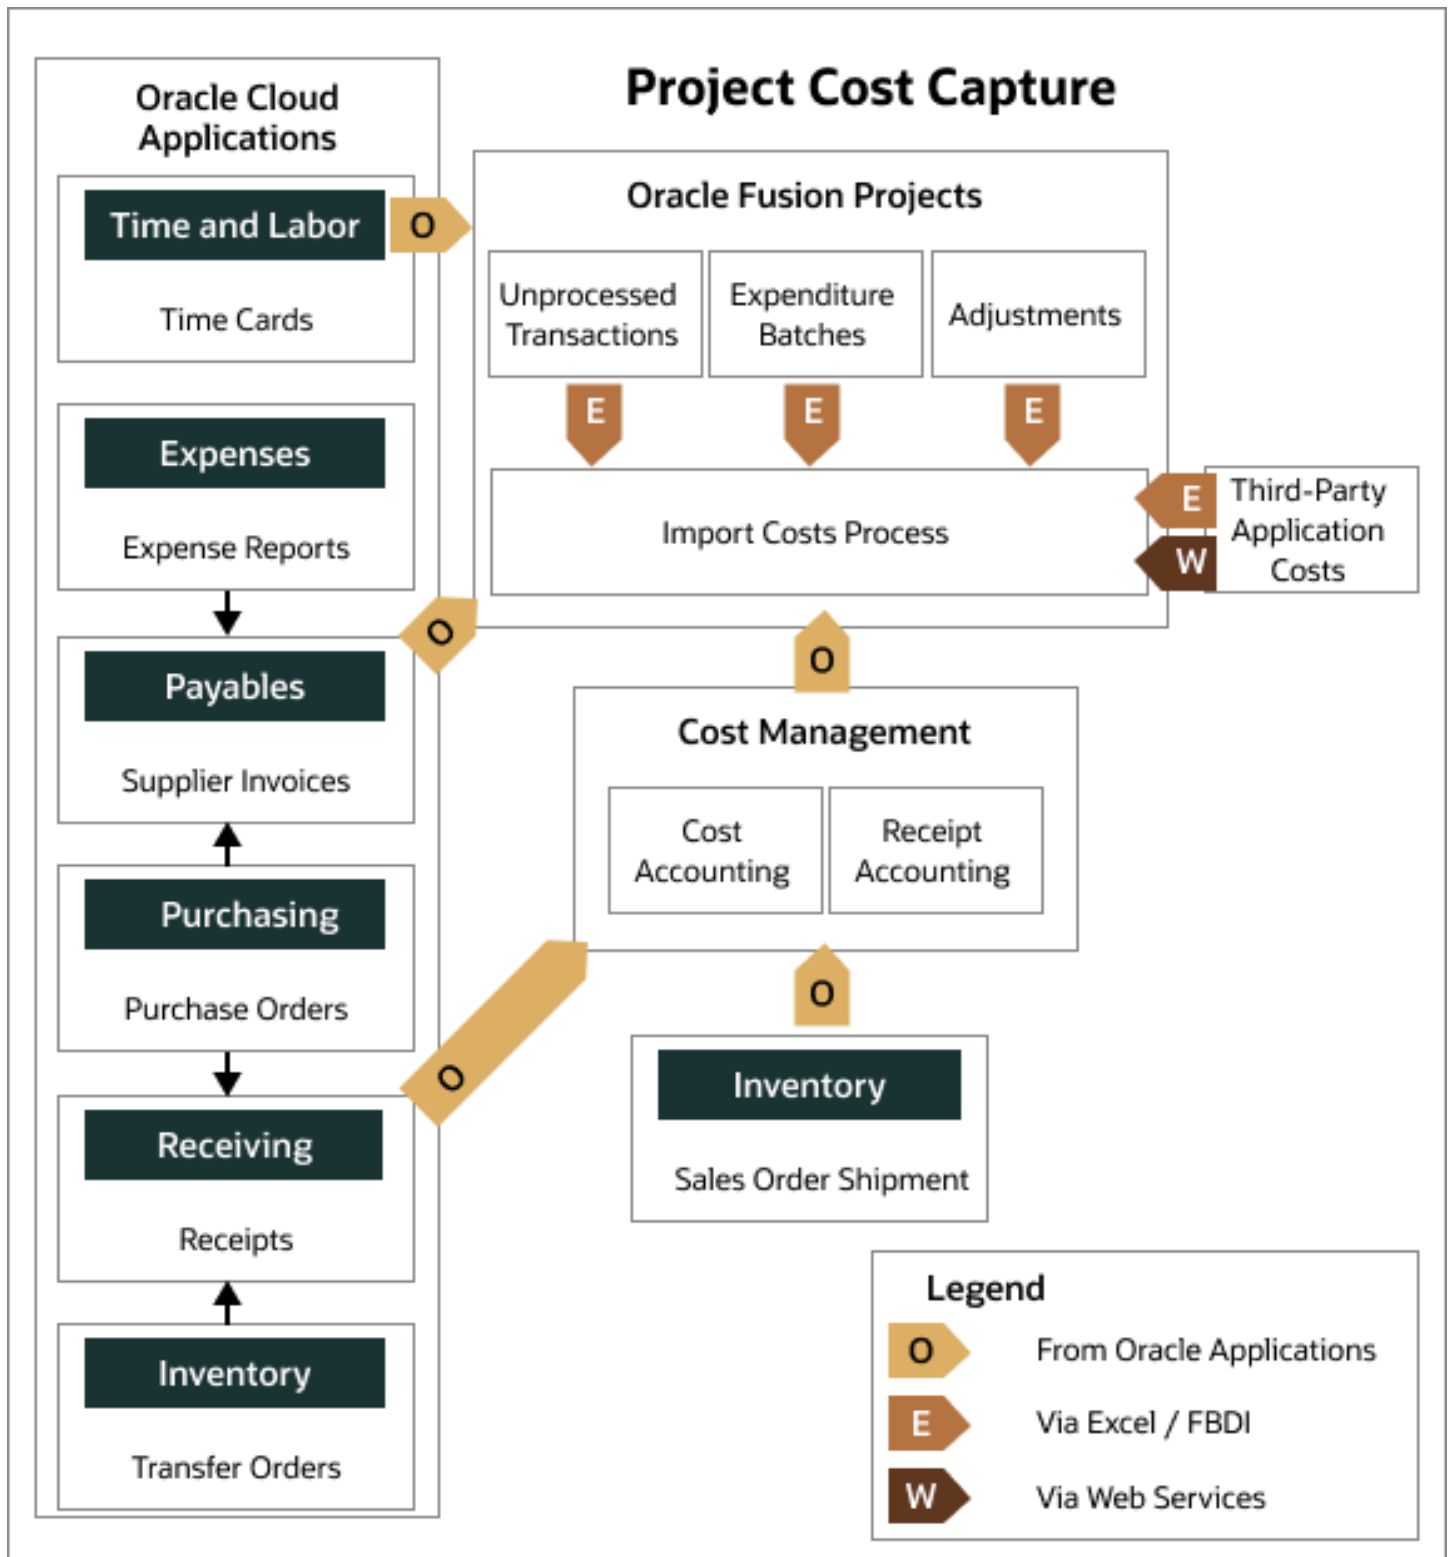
Project Cost Capture

Oracle Cloud Applications

Time and Labor

Time Cards

O

Expenses

Expense Reports

Payables

Supplier Invoices

Purchasing

Purchase Orders

Receiving

Receipts

Inventory

Transfer Orders

Oracle Fusion Projects

Unprocessed Transactions

Expenditure Batches

Adjustments

E

E

E

Import Costs Process

E

W

Third-Party Application Costs

O

O

Cost Management

Cost Accounting

Receipt Accounting

O

O

Inventory

Sales Order Shipment

Legend

O From Oracle Applications

E Via Excel / FBDI

W Via Web Services